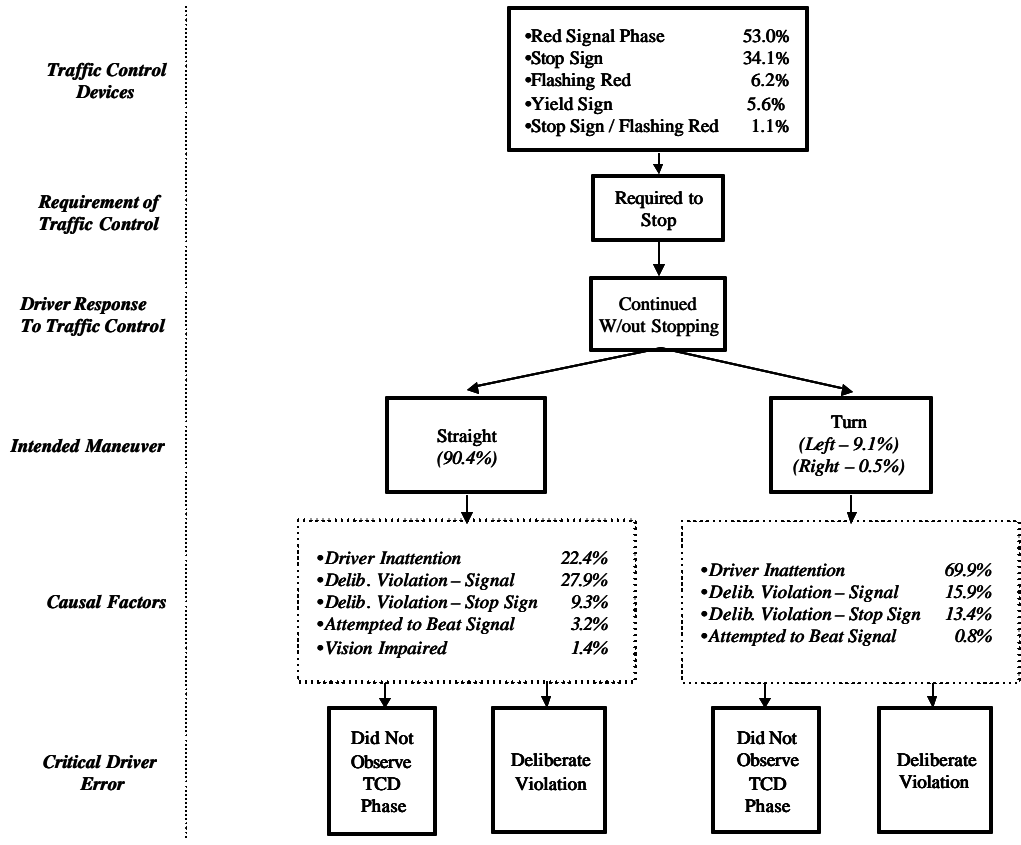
Traffic Control Devices

•Red Signal Phase 53.0%
•Stop Sign 34.1%
•Flashing Red 6.2%
•Yield Sign 5.6%
•Stop Sign / Flashing Red 1.1%

Requirement of Traffic Control

Required to Stop

Driver Response To Traffic Control

Continued W/out Stopping

Intended Maneuver

Straight (90.4%)

Turn (Left – 9.1%) (Right – 0.5%)

Causal Factors

•Driver Inattention 22.4%
•Delib. Violation – Signal 27.9%
•Delib. Violation – Stop Sign 9.3%
•Attempted to Beat Signal 3.2%
•Vision Impaired 1.4%

•Driver Inattention 69.9%
•Delib. Violation – Signal 15.9%
•Delib. Violation – Stop Sign 13.4%
•Attempted to Beat Signal 0.8%

Critical Driver Error

Did Not Observe TCD Phase

Deliberate Violation

Did Not Observe TCD Phase

Deliberate Violation